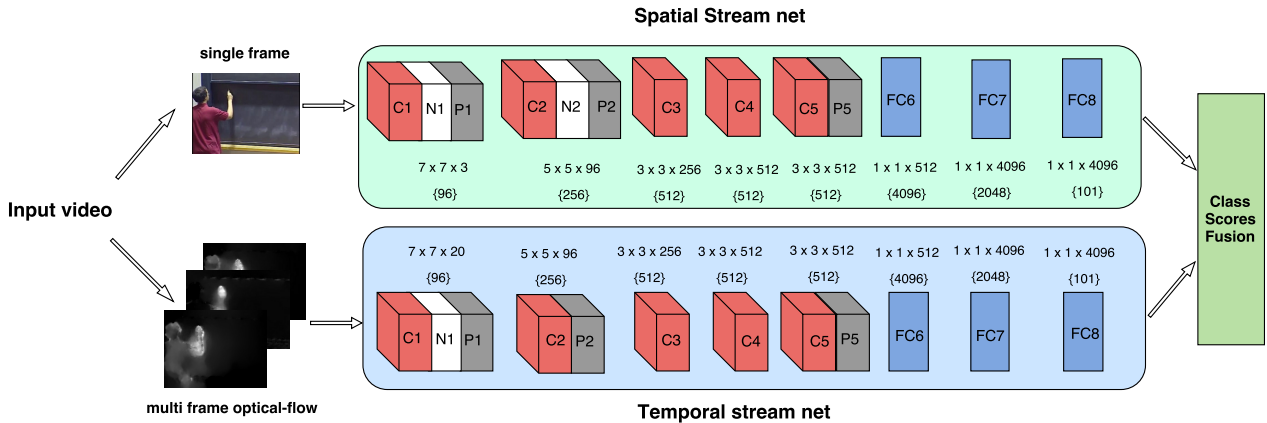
Spatial Stream net

single frame

C1 N1 P1
C2 N2 P2
C3
C4
C5 P5
FC6
FC7
FC8

7 x 7 x 3
{96}
5 x 5 x 96
{256}
3 x 3 x 256
{512}
3 x 3 x 512
{512}
3 x 3 x 512
{512}
1 x 1 x 512
{4096}
1 x 1 x 4096
{2048}
1 x 1 x 4096
{101}

Input video

Class Scores Fusion

7 x 7 x 20
{96}
5 x 5 x 96
{256}
3 x 3 x 256
{512}
3 x 3 x 512
{512}
3 x 3 x 512
{512}
1 x 1 x 512
{4096}
1 x 1 x 4096
{2048}
1 x 1 x 4096
{101}

C1 N1 P1
C2 P2
C3
C4
C5 P5
FC6
FC7
FC8

multi frame optical-flow

Temporal stream net